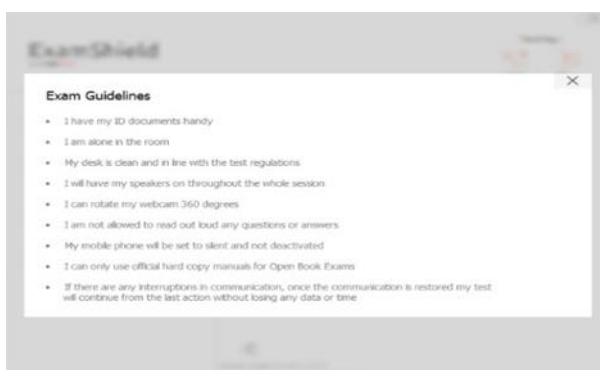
ExamShield

×

Exam Guidelines

- I have my ID documents handy
- I am alone in the room
- My desk is clean and in line with the test regulations
- I will have my speakers on throughout the whole session
- I can rotate my webcam 360 degrees
- I am not allowed to read out loud any questions or answers
- My mobile phone will be set to silent and not deactivated
- I can only use official hard copy manuals for Open Book Exams
- If there are any interruptions in communication, once the communication is restored my test will continue from the last action without losing any data or time